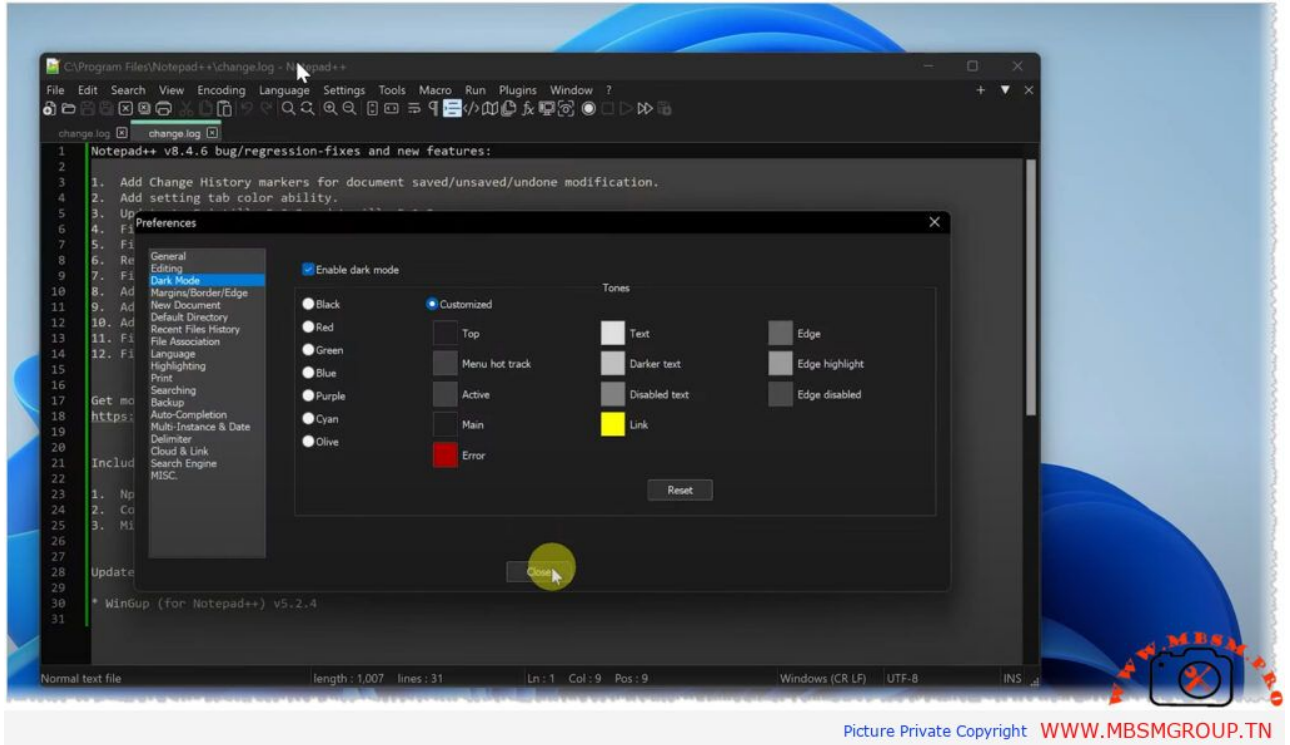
C:\Program Files\Notepad++\change.log - Notepad++

File Edit Search View Encoding Language Settings Tools Macro Run Plugins Window ?

change.log change.log

1 Notepad++ v8.4.6 bug/regression-fixes and new features:
2
3 1. Add Change History markers for document saved/unsaved/undone modification.
4 2. Add setting tab color ability.
5 3. Up
6 4. Fi
7 5. Fi
8 6. Re
9 7. Fi
10 8. Ad
11 9. Ad
12 10. Ad
13 11. Fi
14 12. Fi
15
16
17 Get mo
18 https:
19
20
21 Includ
22
23 1. Np
24 2. Co
25 3. Mi
26
27
28 Update
29
30 * WinGup (for Notepad++) v5.2.4
31

Preferences

General
Editing
Dark Mode
Margins/Border/Edge
New Document
Default Directory
Recent Files History
File Association
Language
Highlighting
Print
Searching
Backup
Auto-Completion
Multi-Instance & Date
Delimiter
Cloud & Link
Search Engine
MISC.

Enable dark mode

Tones

Black
Red
Green
Blue
Purple
Cyan
Olive

Customized
Top
Menu hot track
Active
Main
Error
Text
Darker text
Disabled text
Link
Edge
Edge highlight
Edge disabled

Reset

Close

Normal text file length : 1,007 lines : 31 Ln : 1 Col : 9 Pos : 9 Windows (CR LF) UTF-8 INS

WWW.MBSM.PRO

Picture Private Copyright WWW.MBSMGROUP.TN